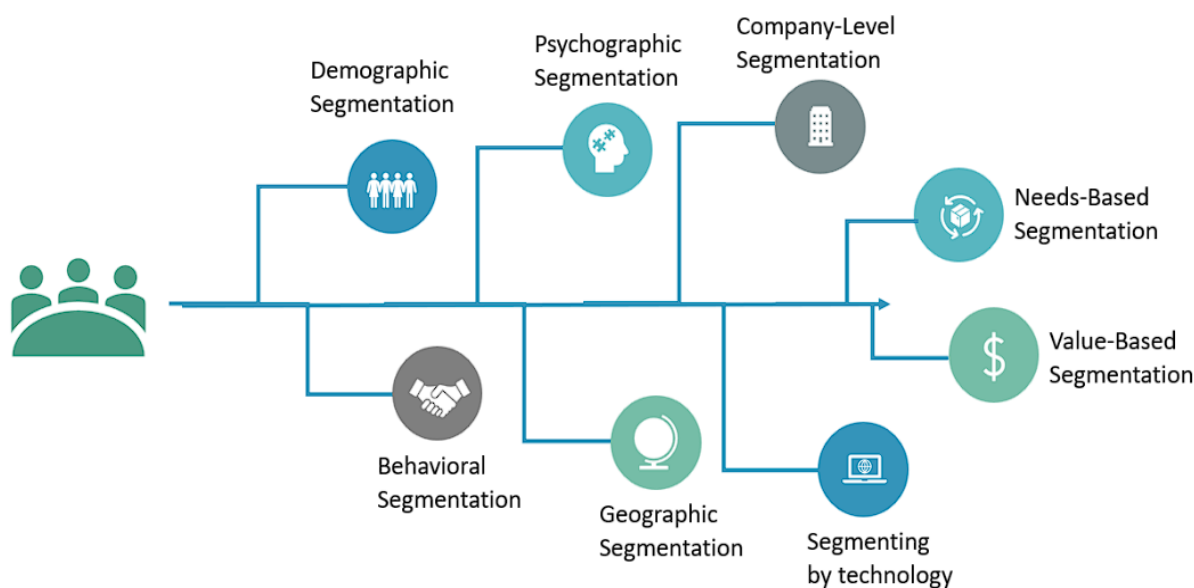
Demographic Segmentation

Psychographic Segmentation

Company-Level Segmentation

Needs-Based Segmentation

Value-Based Segmentation

Behavioral Segmentation

Geographic Segmentation

Segmenting by technology